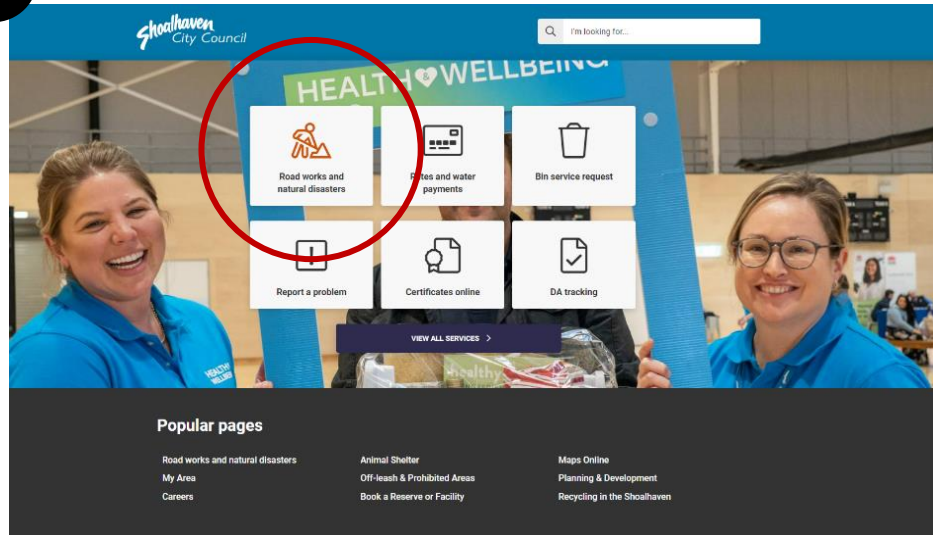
Shoalhaven City Council

I'm looking for...

HEALTH & WELLBEING

Road works and natural disasters

Rates and water payments

Bin service request

Report a problem

Certificates online

DA tracking

VIEW ALL SERVICES >

HEALTHY WELLBEING

healthy

Popular pages

Road works and natural disasters
My Area
Careers

Animal Shelter
Off-leash & Prohibited Areas
Book a Reserve or Facility

Maps Online
Planning & Development
Recycling in the Shoalhaven